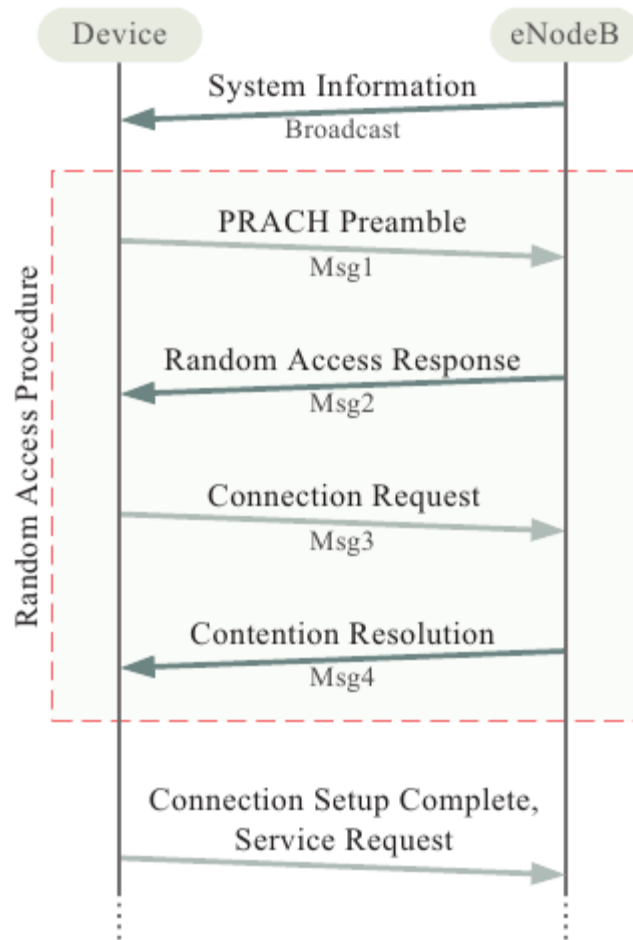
Device

eNodeB

System Information
Broadcast

Random Access Procedure

PRACH Preamble
Msg1

Random Access Response
Msg2

Connection Request
Msg3

Contention Resolution
Msg4

Connection Setup Complete,
Service Request